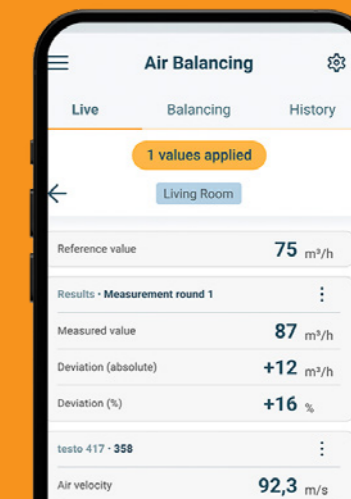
Air Balancing

Live
Balancing
History

1 values applied

Living Room

Reference value
75 m³/h

Results • Measurement round 1

Measured value
87 m³/h

Deviation (absolute)
+12 m³/h

Deviation (%)
+16 %

testo 417 • 358

Air velocity
92,3 m/s